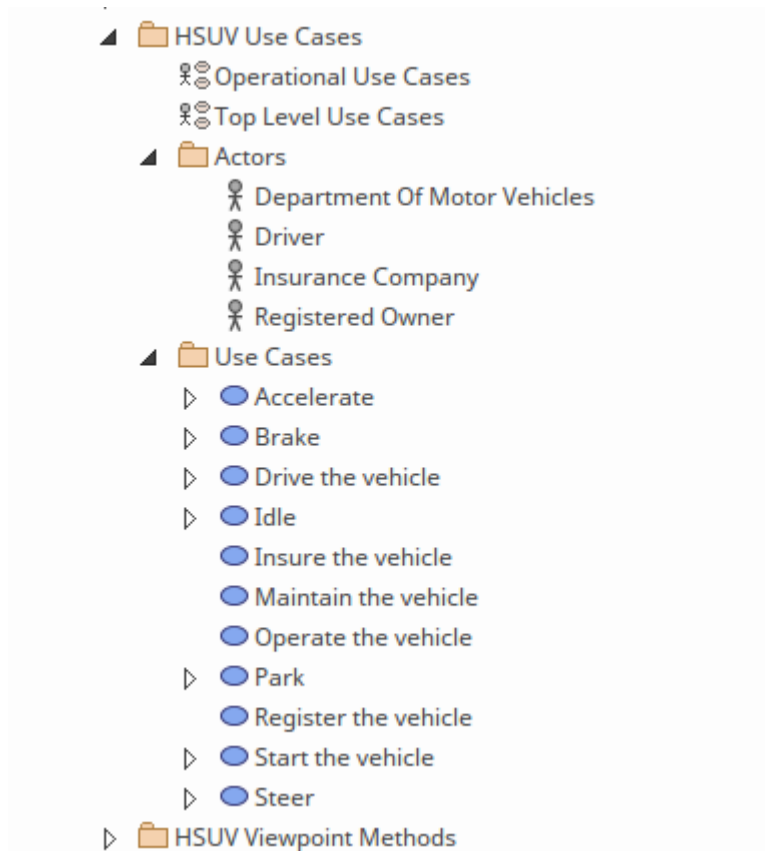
HSUV Use Cases
Operational Use Cases
Top Level Use Cases
Actors
Department Of Motor Vehicles
Driver
Insurance Company
Registered Owner
Use Cases
Accelerate
Brake
Drive the vehicle
Idle
Insure the vehicle
Maintain the vehicle
Operate the vehicle
Park
Register the vehicle
Start the vehicle
Steer
HSUV Viewpoint Methods